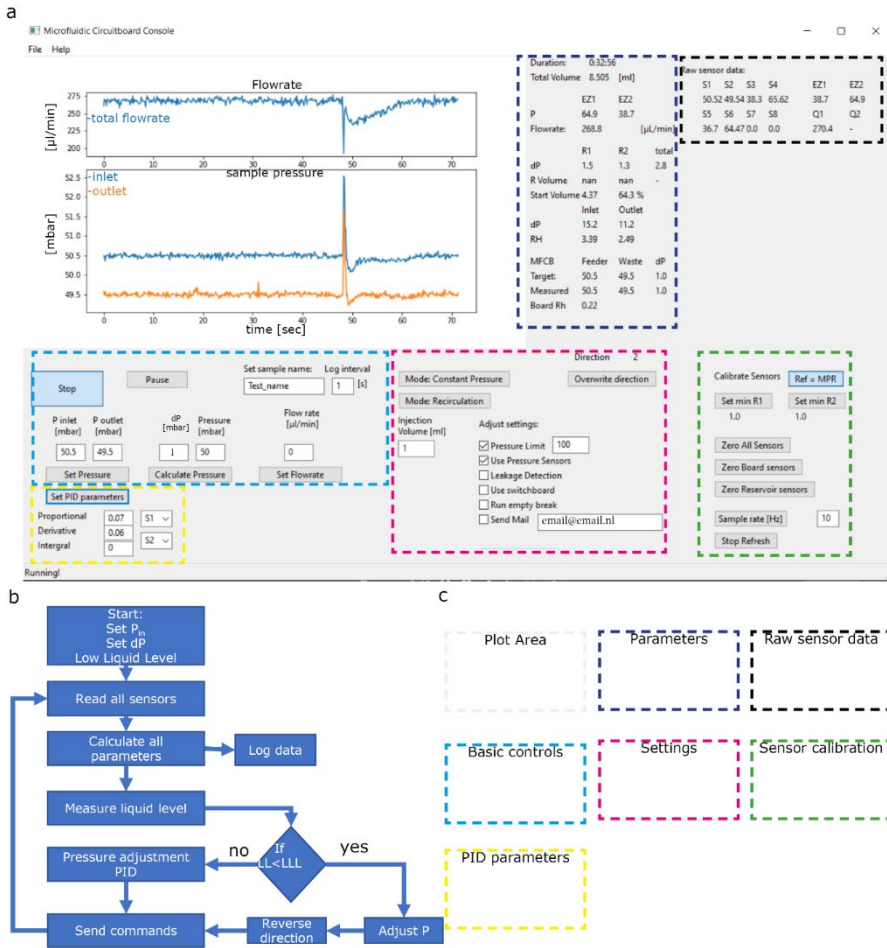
a

Microfluidic Circuitboard Console

File Help

Flowrate

[μl/min]

275
250
225
200

total flowrate

0 10 20 30 40 50 60 70

inlet
outlet

sample pressure

[mbar]

52.5
52.0
51.5
51.0
50.5
50.0
49.5

0 10 20 30 40 50 60 70

time [sec]

Duration: 0:32:56
Total Volume 8.505 [ml]

| | EZ1 | EZ2 | |
|---|---|---|---|
| P | 64.9 | 38.7 | |
| Flowrate: | 268.8 | | [μl/min] |
| | R1 | R2 | total |
| dP | 1.5 | 1.3 | 2.8 |
| R Volume | nan | nan | - |
| Start Volume | 4.37 | 64.3 % | |
| | Inlet | Outlet | |
| dP | 15.2 | 11.2 | |
| RH | 3.39 | 2.49 | |
| MFCB | Feeder | Waste | dP |
| Target: | 50.5 | 49.5 | 1.0 |
| Measured | 50.5 | 49.5 | 1.0 |
| Board Rh | 0.22 | | |

Raw sensor data:

| S1 | S2 | S3 | S4 | EZ1 | EZ2 |
|---|---|---|---|---|---|
| 50.52 | 49.54 | 38.3 | 65.62 | 38.7 | 64.9 |
| S5 | S6 | S7 | S8 | Q1 | Q2 |
| 36.7 | 64.47 | 0.0 | 0.0 | 270.4 | - |

Stop
Pause
Set sample name: Test_name
Log interval 1 [s]
P inlet [mbar] 50.5
P outlet [mbar] 49.5
dP [mbar] 1
Pressure [mbar] 50
Flow rate [μl/min] 0
Set Pressure
Calculate Pressure
Set Flowrate

Direction 2
Mode: Constant Pressure
Overwrite direction
Mode: Recirculation
Injection Volume [ml] 1
Adjust settings:
Pressure Limit 100
Use Pressure Sensors
Leakage Detection
Use switchboard
Run empty break
Send Mail email@email.nl

Calibrate Sensors
Ref = MPR
Set min R1 1.0
Set min R2 1.0
Zero All Sensors
Zero Board sensors
Zero Reservoir sensors
Sample rate [Hz] 10
Stop Refresh

Set PID parameters
Proportional 0.07 S1
Derivative 0.06
Intergral 0 S2

Running!

b

Start:
Set $P_{in}$
Set dP
Low Liquid Level

Read all sensors

Calculate all parameters

Log data

Measure liquid level

If LL<LLL

no

yes

Pressure adjustment PID

Send commands

Reverse direction

Adjust P

c

Plot Area
Parameters
Raw sensor data
Basic controls
Settings
Sensor calibration
PID parameters